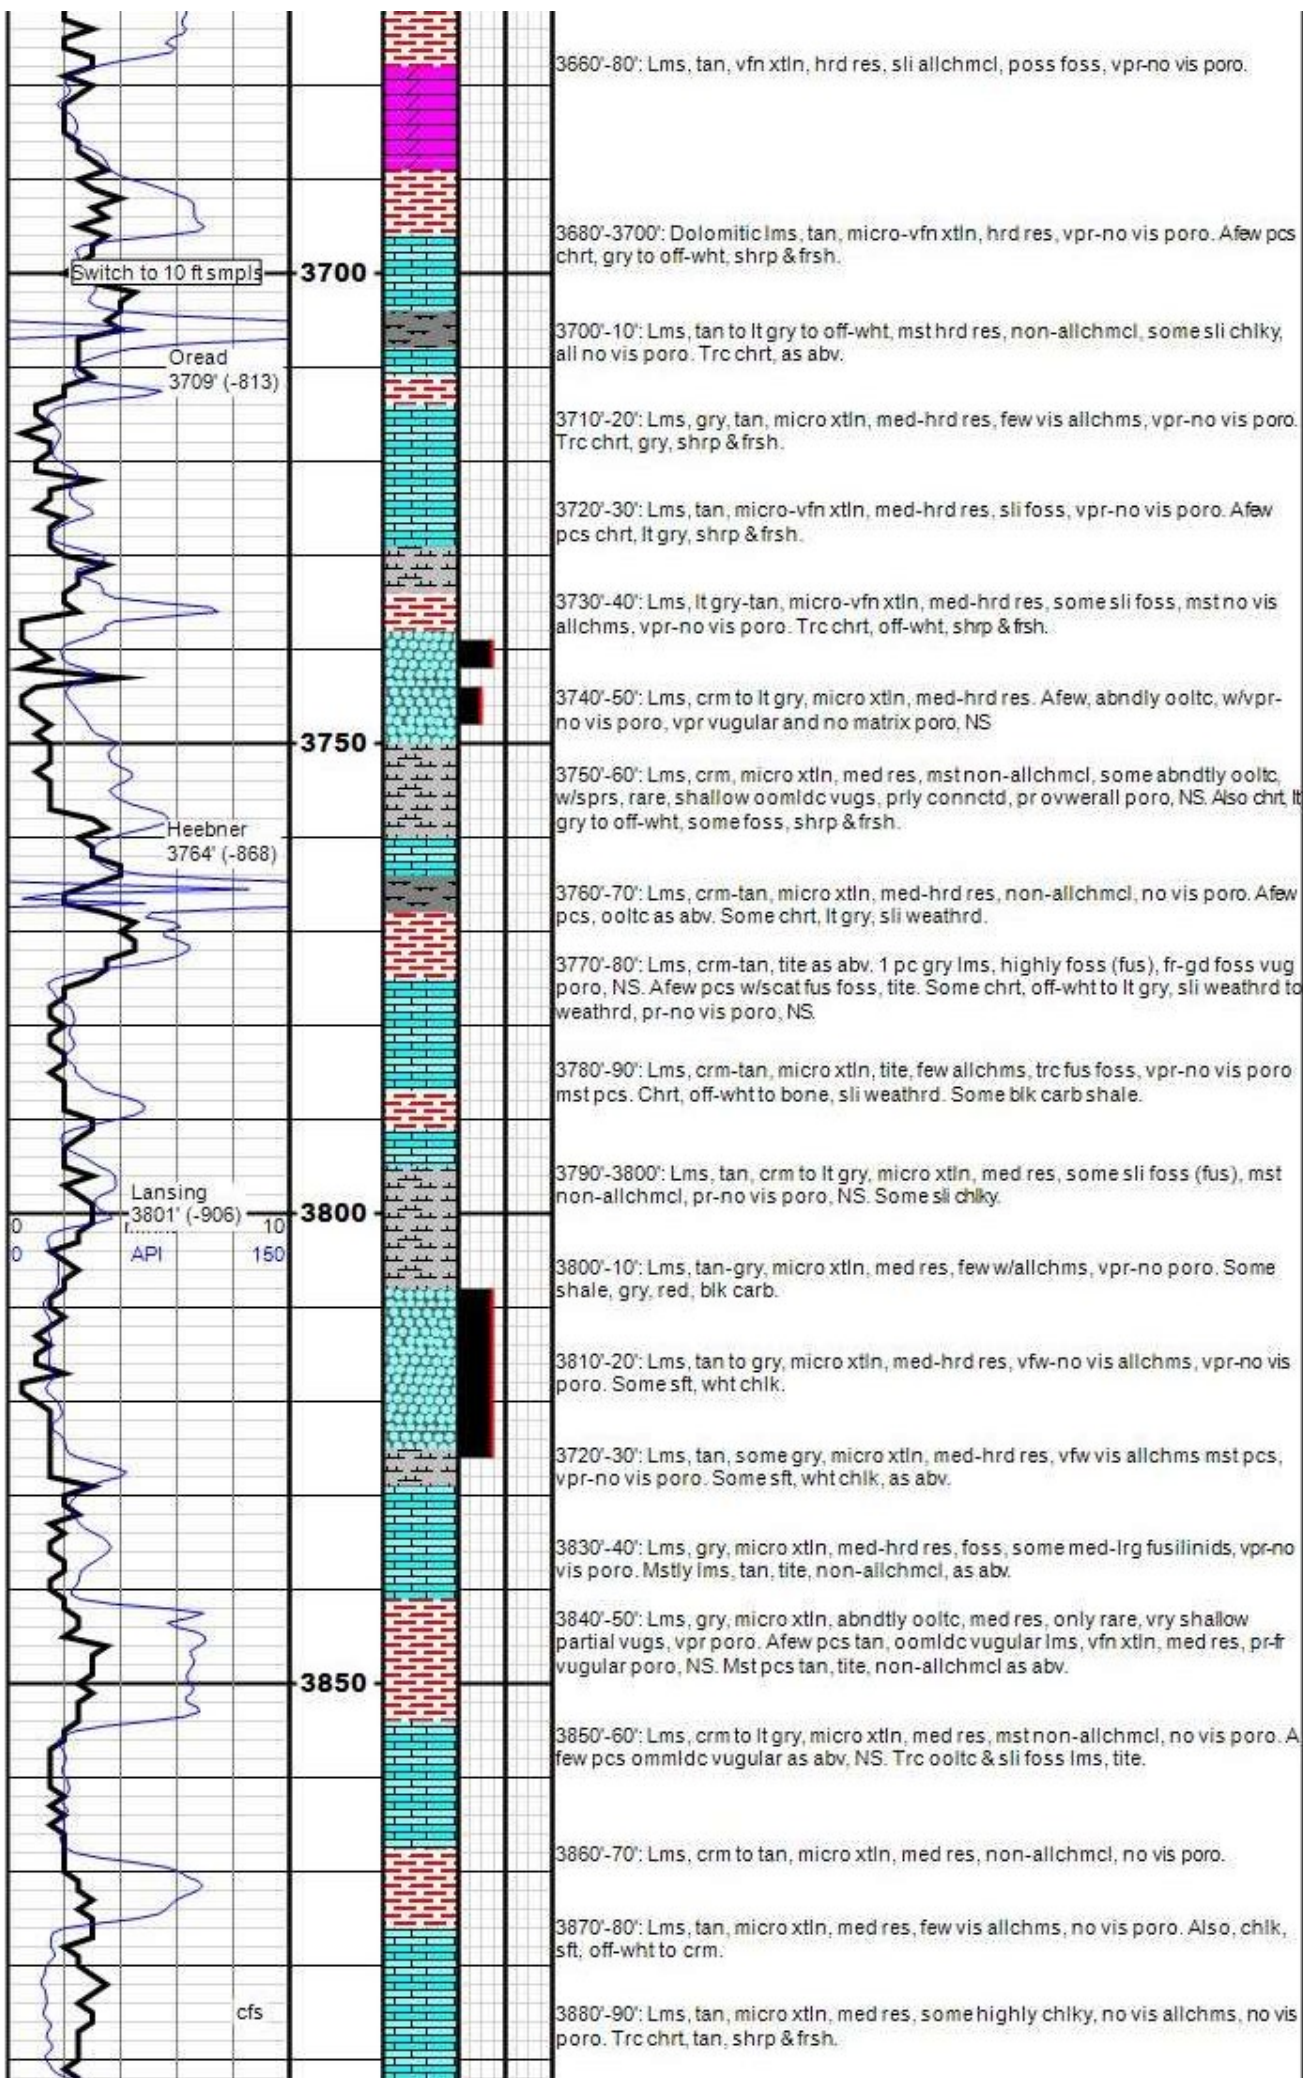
Switch to 10 ft smpls

3700

Oread
3709' (-813)

3750

Heebner
3764' (-868)

Lansing
3801' (-906)

0
10
0
API
150

3800

3850

cfs

3660'-80': Lms, tan, vfn xtln, hrd res, sli allchmcl, poss foss, vpr-no vis poro.

3680'-3700': Dolomitic lms, tan, micro-vfn xtln, hrd res, vpr-no vis poro. Afew pcs chrt, gry to off-wht, shrp & frsh.

3700'-10': Lms, tan to lt gry to off-wht, mst hrd res, non-allchmcl, some sli chlky, all no vis poro. Trc chrt, as abv.

3710'-20': Lms, gry, tan, micro xtln, med-hrd res, few vis allchms, vpr-no vis poro. Trc chrt, gry, shrp & frsh.

3720'-30': Lms, tan, micro-vfn xtln, med-hrd res, sli foss, vpr-no vis poro. Afew pcs chrt, lt gry, shrp & frsh.

3730'-40': Lms, lt gry-tan, micro-vfn xtln, med-hrd res, some sli foss, mst no vis allchms, vpr-no vis poro. Trc chrt, off-wht, shrp & frsh.

3740'-50': Lms, crm to lt gry, micro xtln, med-hrd res. Afew, abndly ooltc, w/vpr-no vis poro, vpr vugular and no matrix poro, NS

3750'-60': Lms, crm, micro xtln, med res, mst non-allchmcl, some abndtly ooltc, w/sprs, rare, shallow oomldc vugs, prly connctd, pr ovwerall poro, NS. Also chrt, lt gry to off-wht, some foss, shrp & frsh.

3760'-70': Lms, crm-tan, micro xtln, med-hrd res, non-allchmcl, no vis poro. Afew pcs, ooltc as abv. Some chrt, lt gry, sli weathrd.

3770'-80': Lms, crm-tan, tite as abv. 1 pc gry lms, highly foss (fus), fr-gd foss vug poro, NS. Afew pcs w/scat fus foss, tite. Some chrt, off-wht to lt gry, sli weathrd to weathrd, pr-no vis poro, NS.

3780'-90': Lms, crm-tan, micro xtln, tite, few allchms, trc fus foss, vpr-no vis poro mst pcs. Chrt, off-wht to bone, sli weathrd. Some blk carb shale.

3790'-3800': Lms, tan, crm to lt gry, micro xtln, med res, some sli foss (fus), mst non-allchmcl, pr-no vis poro, NS. Some sli chlky.

3800'-10': Lms, tan-gry, micro xtln, med res, few w/allchms, vpr-no poro. Some shale, gry, red, blk carb.

3810'-20': Lms, tan to gry, micro xtln, med-hrd res, vfw-no vis allchms, vpr-no vis poro. Some sft, wht chlk.

3720'-30': Lms, tan, some gry, micro xtln, med-hrd res, vfw vis allchms mst pcs, vpr-no vis poro. Some sft, wht chlk, as abv.

3830'-40': Lms, gry, micro xtln, med-hrd res, foss, some med-lrg fusilinids, vpr-no vis poro. Mstly lms, tan, tite, non-allchmcl, as abv.

3840'-50': Lms, gry, micro xtln, abndtly ooltc, med res, only rare, vry shallow partial vugs, vpr poro. Afew pcs tan, oomldc vugular lms, vfn xtln, med res, pr-fr vugular poro, NS. Mst pcs tan, tite, non-allchmcl as abv.

3850'-60': Lms, crm to lt gry, micro xtln, med res, mst non-allchmcl, no vis poro. A few pcs ommldc vugular as abv, NS. Trc ooltc & sli foss lms, tite.

3860'-70': Lms, crm to tan, micro xtln, med res, non-allchmcl, no vis poro.

3870'-80': Lms, tan, micro xtln, med res, few vis allchms, no vis poro. Also, chlk, sft, off-wht to crm.

3880'-90': Lms, tan, micro xtln, med res, some highly chlky, no vis allchms, no vis poro. Trc chrt, tan, shrp & frsh.